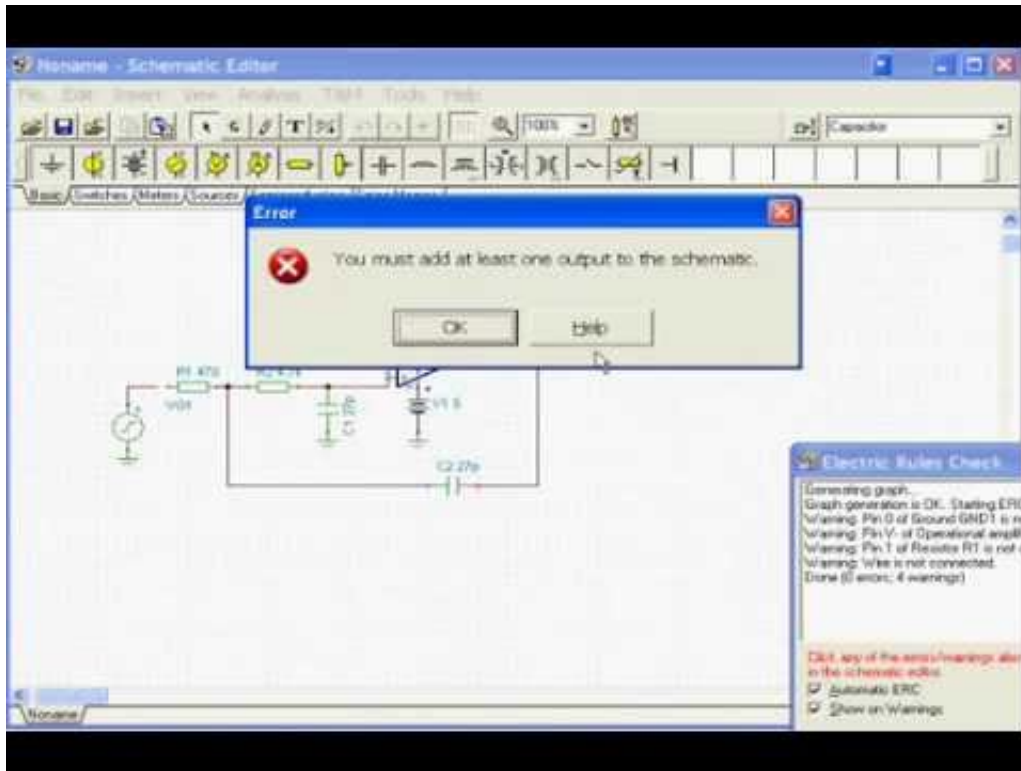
Noname - Schematic Editor

File Edit Insert View Analysis T&M Tools Help

100%

Capacitor

Basic Switches Meters Sources

Error

You must add at least one output to the schematic.

OK

Help

R1 470

R2 4.7k

VG1

V1 5

C

C2 27p

Electric Rules Check

Generating graph...
Graph generation is OK. Starting ERC
Warning: Pin 0 of Ground GND1 is n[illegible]
Warning: Pin V- of Operational ampli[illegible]
Warning: Pin 1 of Resistor R1 is not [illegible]
Warning: Wire is not connected.
Done (0 errors; 4 warnings)

Click any of the errors/warnings abo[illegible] in the schematic editor.

Automatic ERC

Show on Warnings

Noname